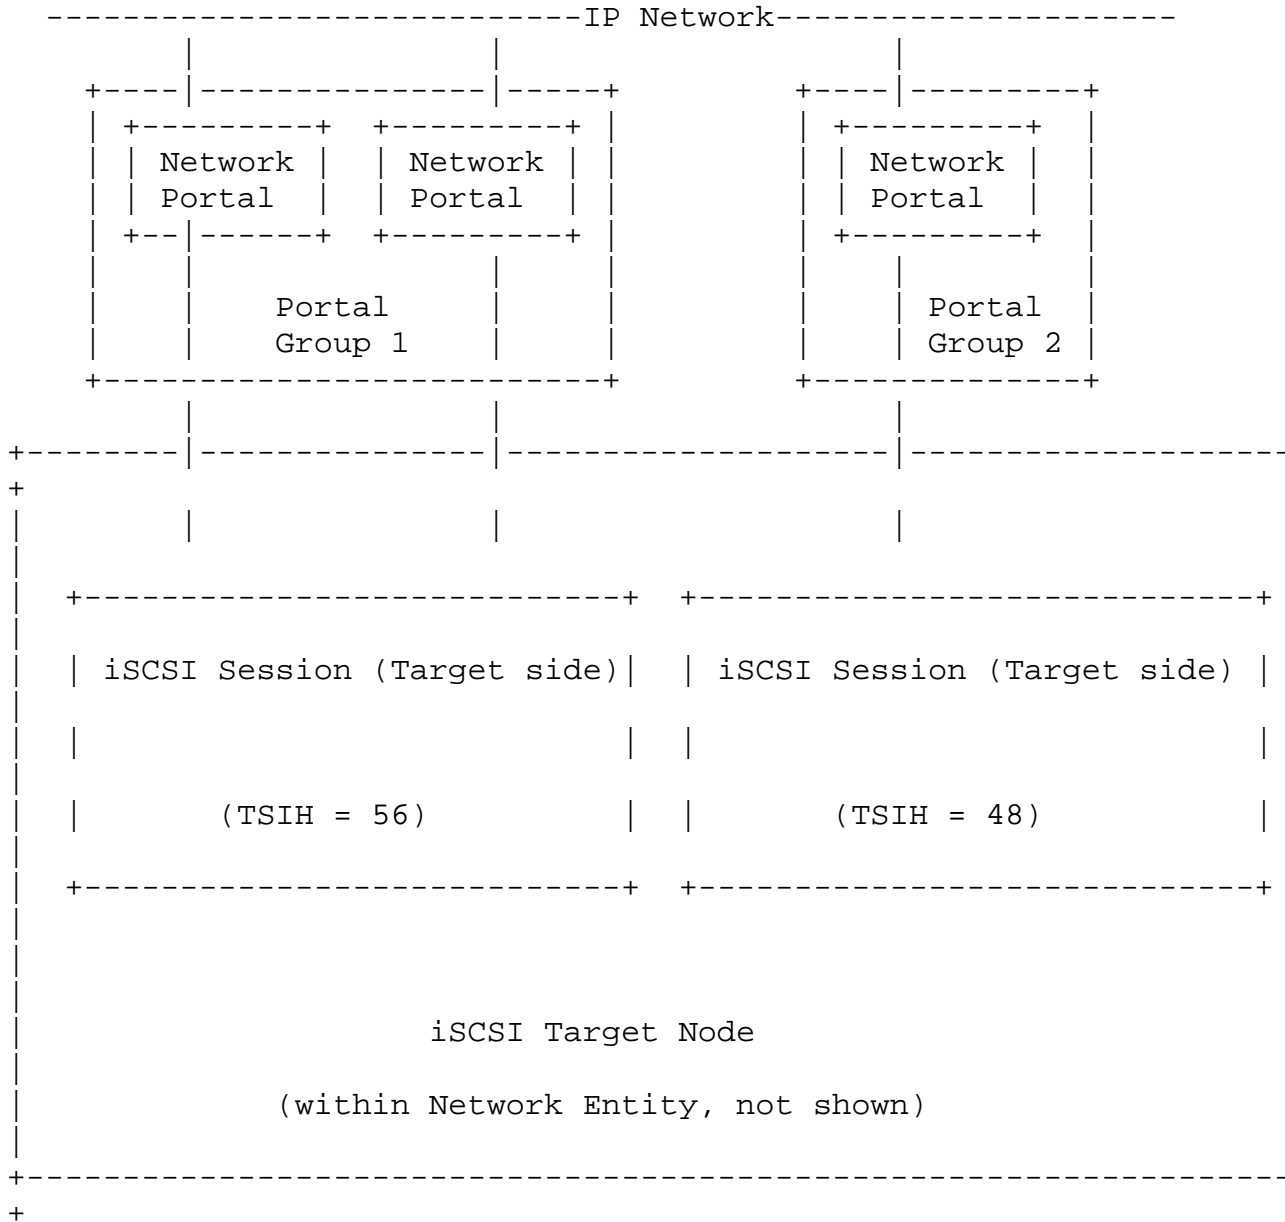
IP Network

Network Portal

Network Portal

Portal Group 1

Network Portal

Portal Group 2

iSCSI Session (Target side)

(TSIH = 56)

iSCSI Session (Target side)

(TSIH = 48)

iSCSI Target Node

(within Network Entity, not shown)